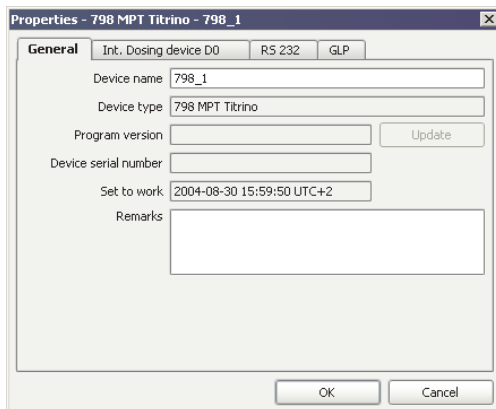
Properties - 798 MPT Titrino - 798_1

General | Int. Dosing device D0 | RS 232 | GLP

Device name 798_1

Device type 798 MPT Titrino

Program version

Update

Device serial number

Set to work 2004-08-30 15:59:50 UTC+2

Remarks

OK

Cancel